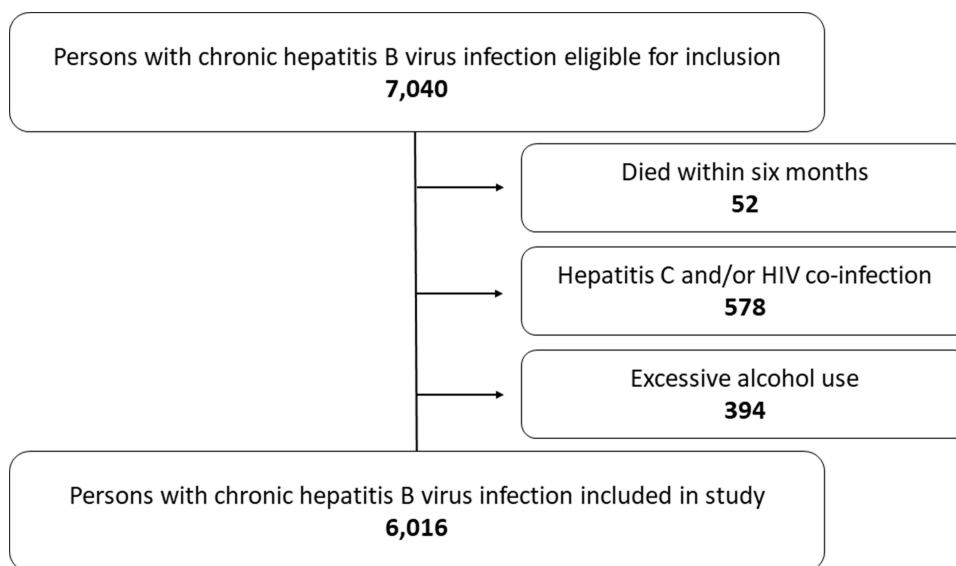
Persons with chronic hepatitis B virus infection eligible for inclusion
**7,040**

Died within six months
**52**

Hepatitis C and/or HIV co-infection
**578**

Excessive alcohol use
**394**

Persons with chronic hepatitis B virus infection included in study
**6,016**